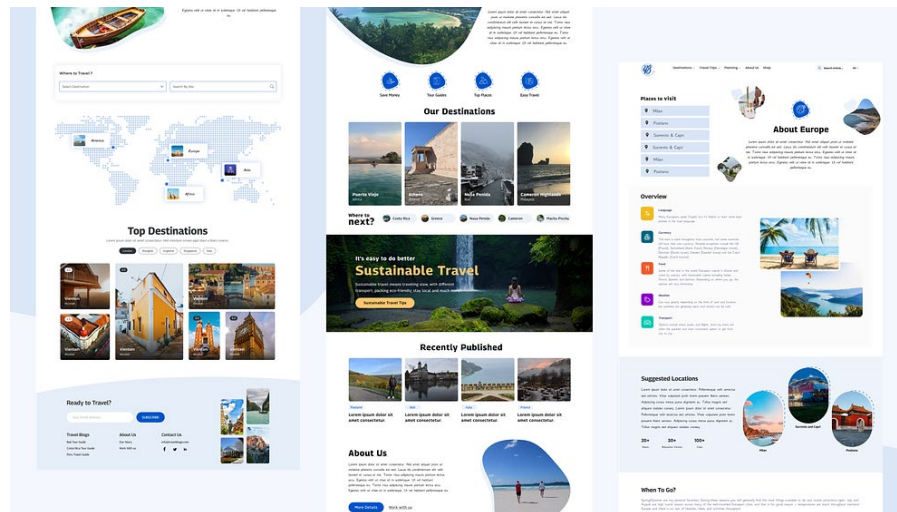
Where to Travel?

Select Destination

Search By title

America

Europe

Asia

Africa

Top Destinations

Ready to Travel?

Your Email Address

SUBSCRIBE

Travel Blogs

About Us

Contact Us

Save Money

Tour Guides

Top Places

Easy Travel

Our Destinations

Puerto Viejo

Athens

Nusa Penida

Cameron Highlands

Where to next?

Costa Rica

Greece

Nusa Penida

Cameron

Machu Picchu

It's easy to do better

Sustainable Travel

Sustainable Travel Tips

Recently Published

Lorem ipsum dolor sit amet consectetur.

Lorem ipsum dolor sit amet consectetur.

Lorem ipsum dolor sit amet consectetur.

Lorem ipsum dolor sit amet consectetur.

About Us

More Details

Work with us

Destinations

Places to visit

Milan

Positano

Sorrento & Capri

Sorrento & Capri

Milan

Positano

About Europe

Overview

Language

Currency

Food

Weather

Transport

Suggested Locations

20+

20+

100+

Milan

Sorrento and Capri

Positano

When To Go?